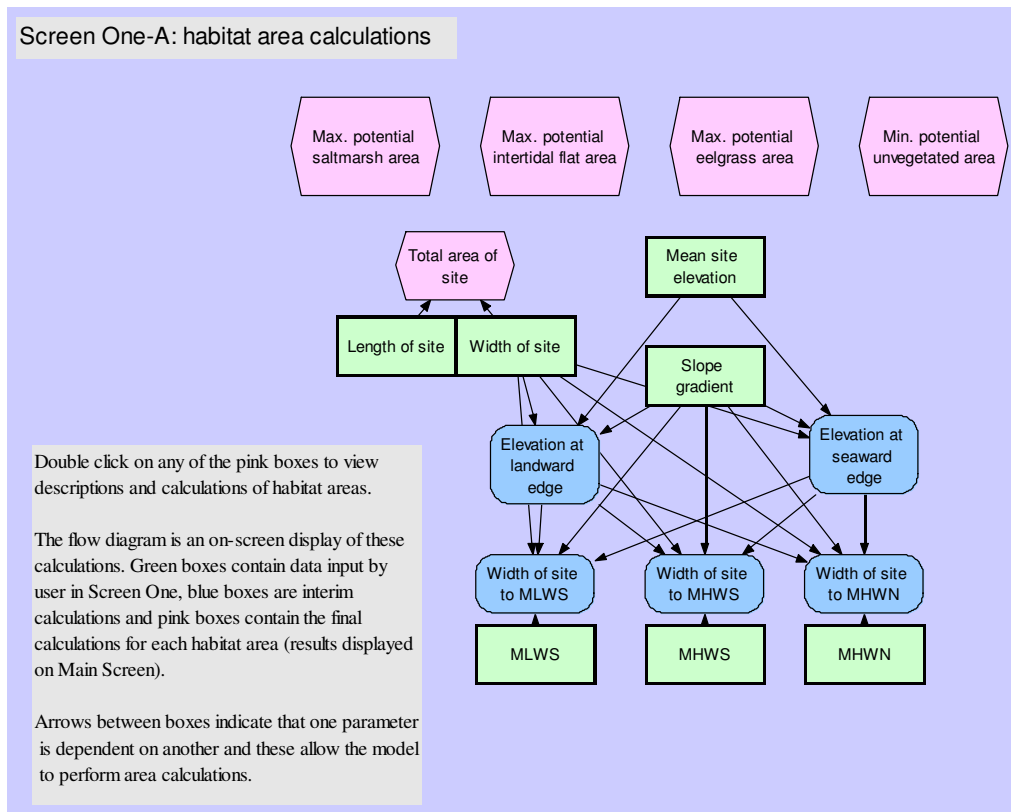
Screen One-A: habitat area calculations

Max. potential saltmarsh area

Max. potential intertidal flat area

Max. potential eelgrass area

Min. potential unvegetated area

Total area of site

Mean site elevation

Length of site

Width of site

Slope gradient

Elevation at landward edge

Elevation at seaward edge

Width of site to MLWS

Width of site to MHWS

Width of site to MHWN

MLWS

MHWS

MHWN

Double click on any of the pink boxes to view descriptions and calculations of habitat areas.

The flow diagram is an on-screen display of these calculations. Green boxes contain data input by user in Screen One, blue boxes are interim calculations and pink boxes contain the final calculations for each habitat area (results displayed on Main Screen).

Arrows between boxes indicate that one parameter is dependent on another and these allow the model to perform area calculations.